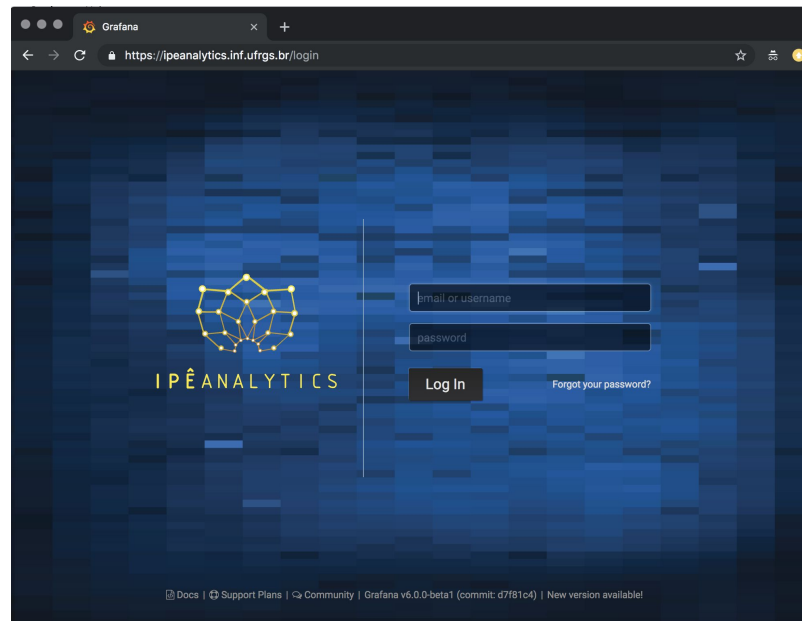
Grafana
https://ipeanalytics.inf.ufrgs.br/login

IPÊANALYTICS

email or username
password
Log In
Forgot your password?

Docs | Support Plans | Community | Grafana v6.0.0-beta1 (commit: d7f81c4) | New version available!